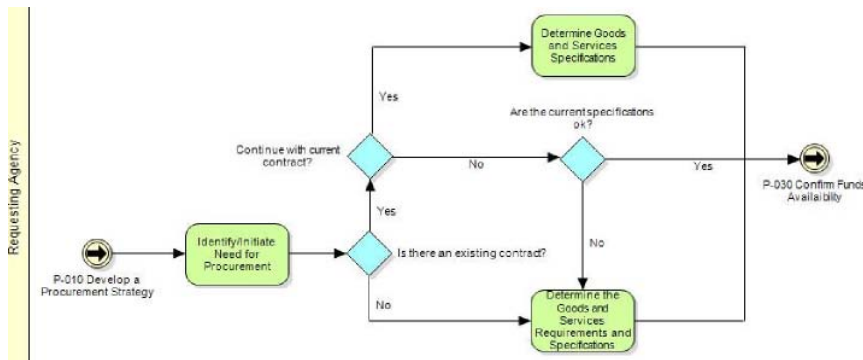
Requesting Agency

Determine Goods and Services Specifications

Yes

Are the current specifications ok?

Continue with current contract?

No

Yes

P-030 Confirm Funds Availability

Yes

No

P-010 Develop a Procurement Strategy

Identify/Initiate Need for Procurement

Is there an existing contract?

No

Determine the Goods and Services Requirements and Specifications